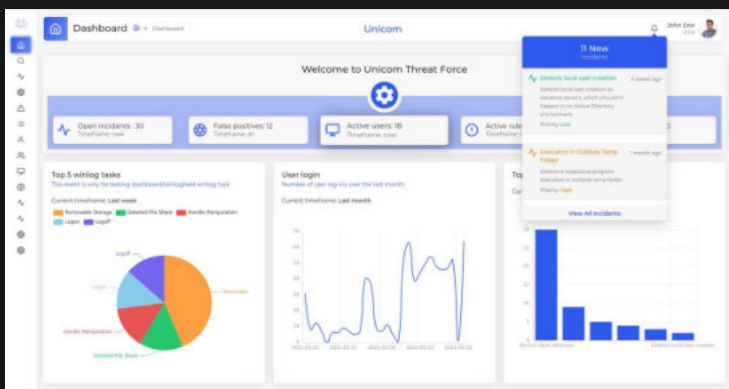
Dashboard
Dashboard

Unicom

John Doe

11 New
Incidents

Detects local user creation
3 weeks ago
Detects local user creation on windows server, which shouldn't happen in an Active Directory environment.
Priority: Low

Execution in Outlook Temp Folder
1 month ago
Detects a suspicious program execution in Outlook temp folder
Priority: High

View All Incidents

Welcome to Unicom Threat Force

Open incidents : 30
Timeframe: now

False positives: 12
Timeframe: all

Active users: 18
Timeframe: now

Active rule
Timeframe

Top 5 winlog tasks
This event is only for testing dashboard/winlogbeat winlog task
Current timeframe: Last week
Removable Storage
Detailed File Share
Handle Manipulation
Logon
Logoff

Logoff
Logon
Removable
Handle Manipulation
Detailed File Share

User login
Number of user log ins over the last month.
Current timeframe: Last month

Top
Curr